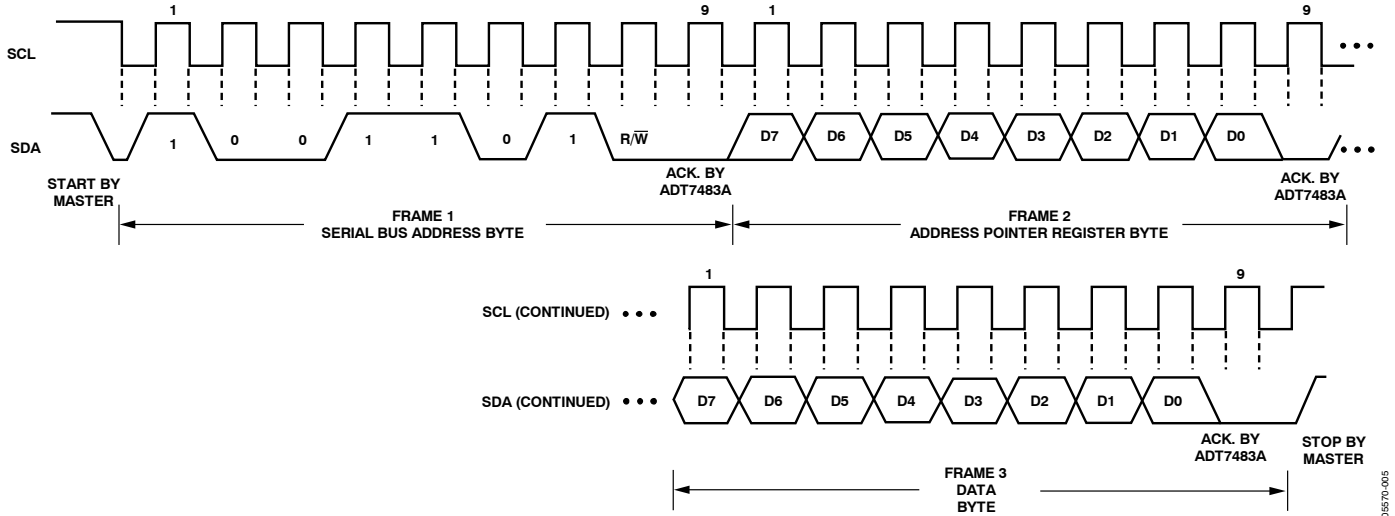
1

9

1

9

SCL

SDA

1

0

0

1

1

0

1

R/$\overline{W}$

D7

D6

D5

D4

D3

D2

D1

D0

START BY MASTER

ACK. BY ADT7483A

ACK. BY ADT7483A

FRAME 1
SERIAL BUS ADDRESS BYTE

FRAME 2
ADDRESS POINTER REGISTER BYTE

1

9

SCL (CONTINUED)

SDA (CONTINUED)

D7

D6

D5

D4

D3

D2

D1

D0

ACK. BY ADT7483A

STOP BY MASTER

FRAME 3
DATA
BYTE

05570-005